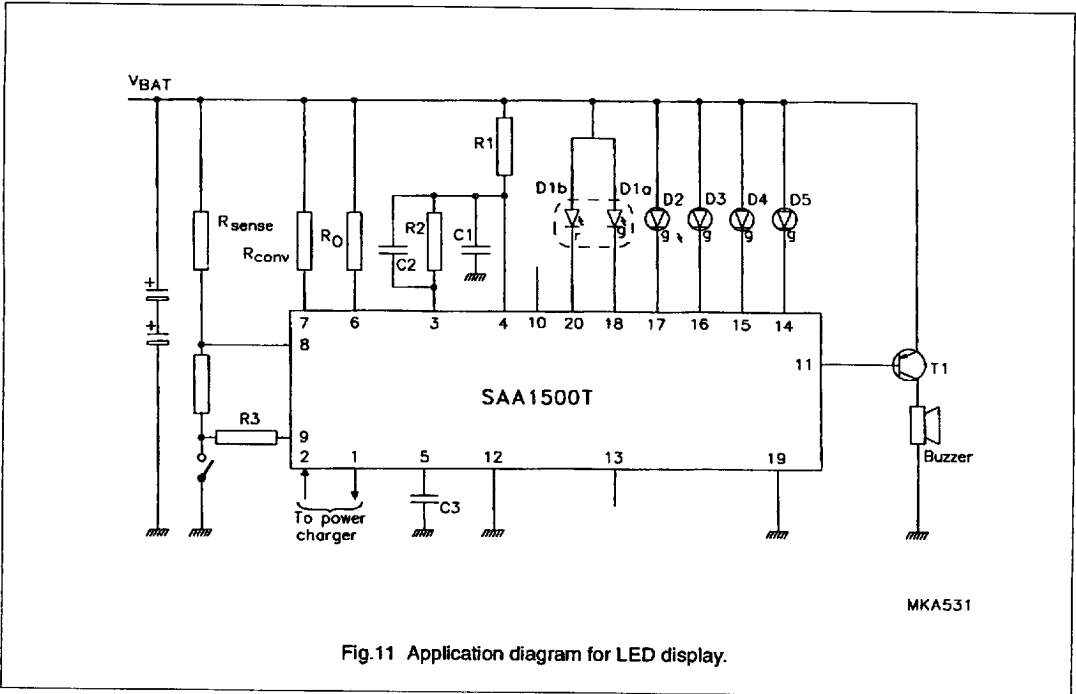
$V_{BAT}$

R1

D1b D1a D2 D3 D4 D5

$R_{sense}$

$R_O$

R2

C1

$R_{conv}$

C2

r g g g g g

7 6 3 4 10 20 18 17 16 15 14

8

11

T1

SAA1500T

R3

9

2 1 5 12 13 19

Buzzer

C3

To power charger

MKA531

Fig.11 Application diagram for LED display.